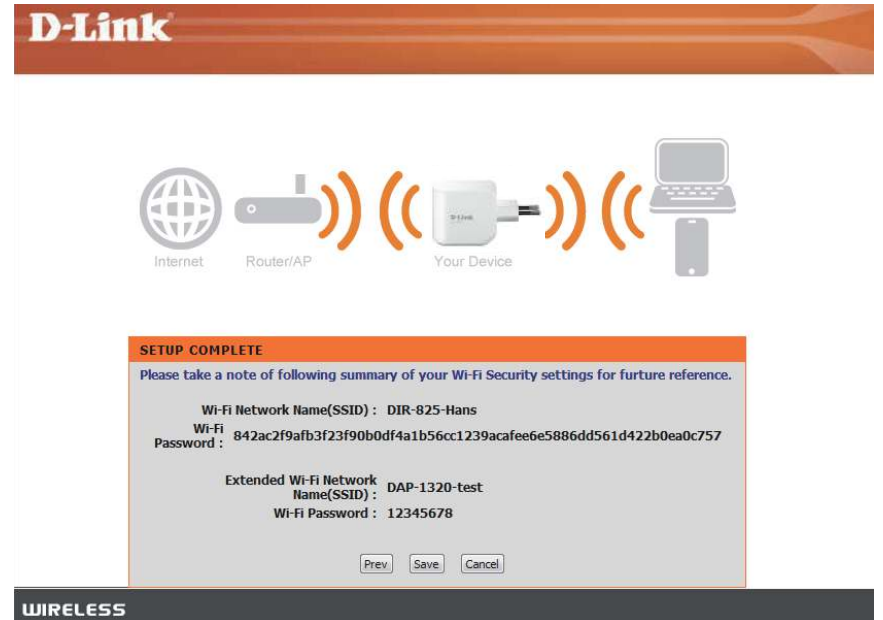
D-Link

Internet Router/AP D-Link Your Device

SETUP COMPLETE

Please take a note of following summary of your Wi-Fi Security settings for furture reference.

Wi-Fi Network Name(SSID) : DIR-825-Hans

Wi-Fi Password : 842ac2f9afb3f23f90b0df4a1b56cc1239acafee6e5886dd561d422b0ea0c757

Extended Wi-Fi Network Name(SSID) : DAP-1320-test

Wi-Fi Password : 12345678

Prev Save Cancel

WIRELESS